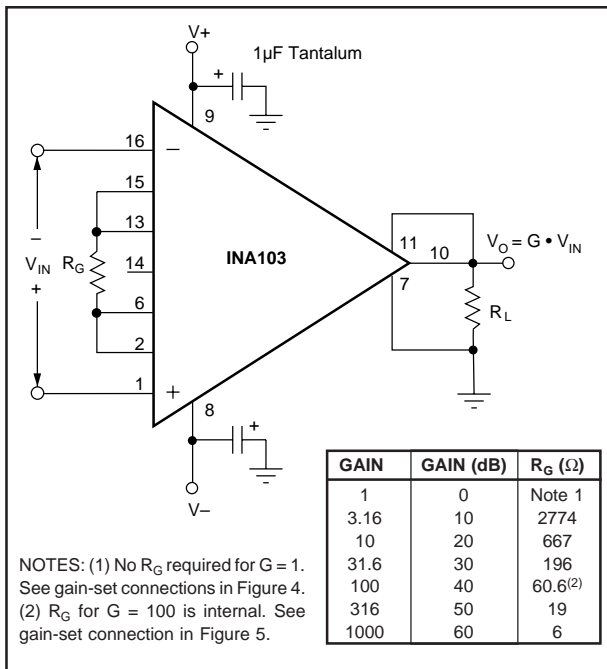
V+

1μF Tantalum

+

9

16

–

15

13

–

$V_{IN}$

$R_G$

14

INA103

11

10

$V_O = G \bullet V_{IN}$

+

7

6

$R_L$

2

1

+

8

+

V–

| GAIN | GAIN (dB) | $R_G$ ($\Omega$) |
|---|---|---|
| 1 | 0 | Note 1 |
| 3.16 | 10 | 2774 |
| 10 | 20 | 667 |
| 31.6 | 30 | 196 |
| 100 | 40 | $60.6^{(2)}$ |
| 316 | 50 | 19 |
| 1000 | 60 | 6 |

NOTES: (1) No $R_G$ required for G = 1. See gain-set connections in Figure 4. (2) $R_G$ for G = 100 is internal. See gain-set connection in Figure 5.